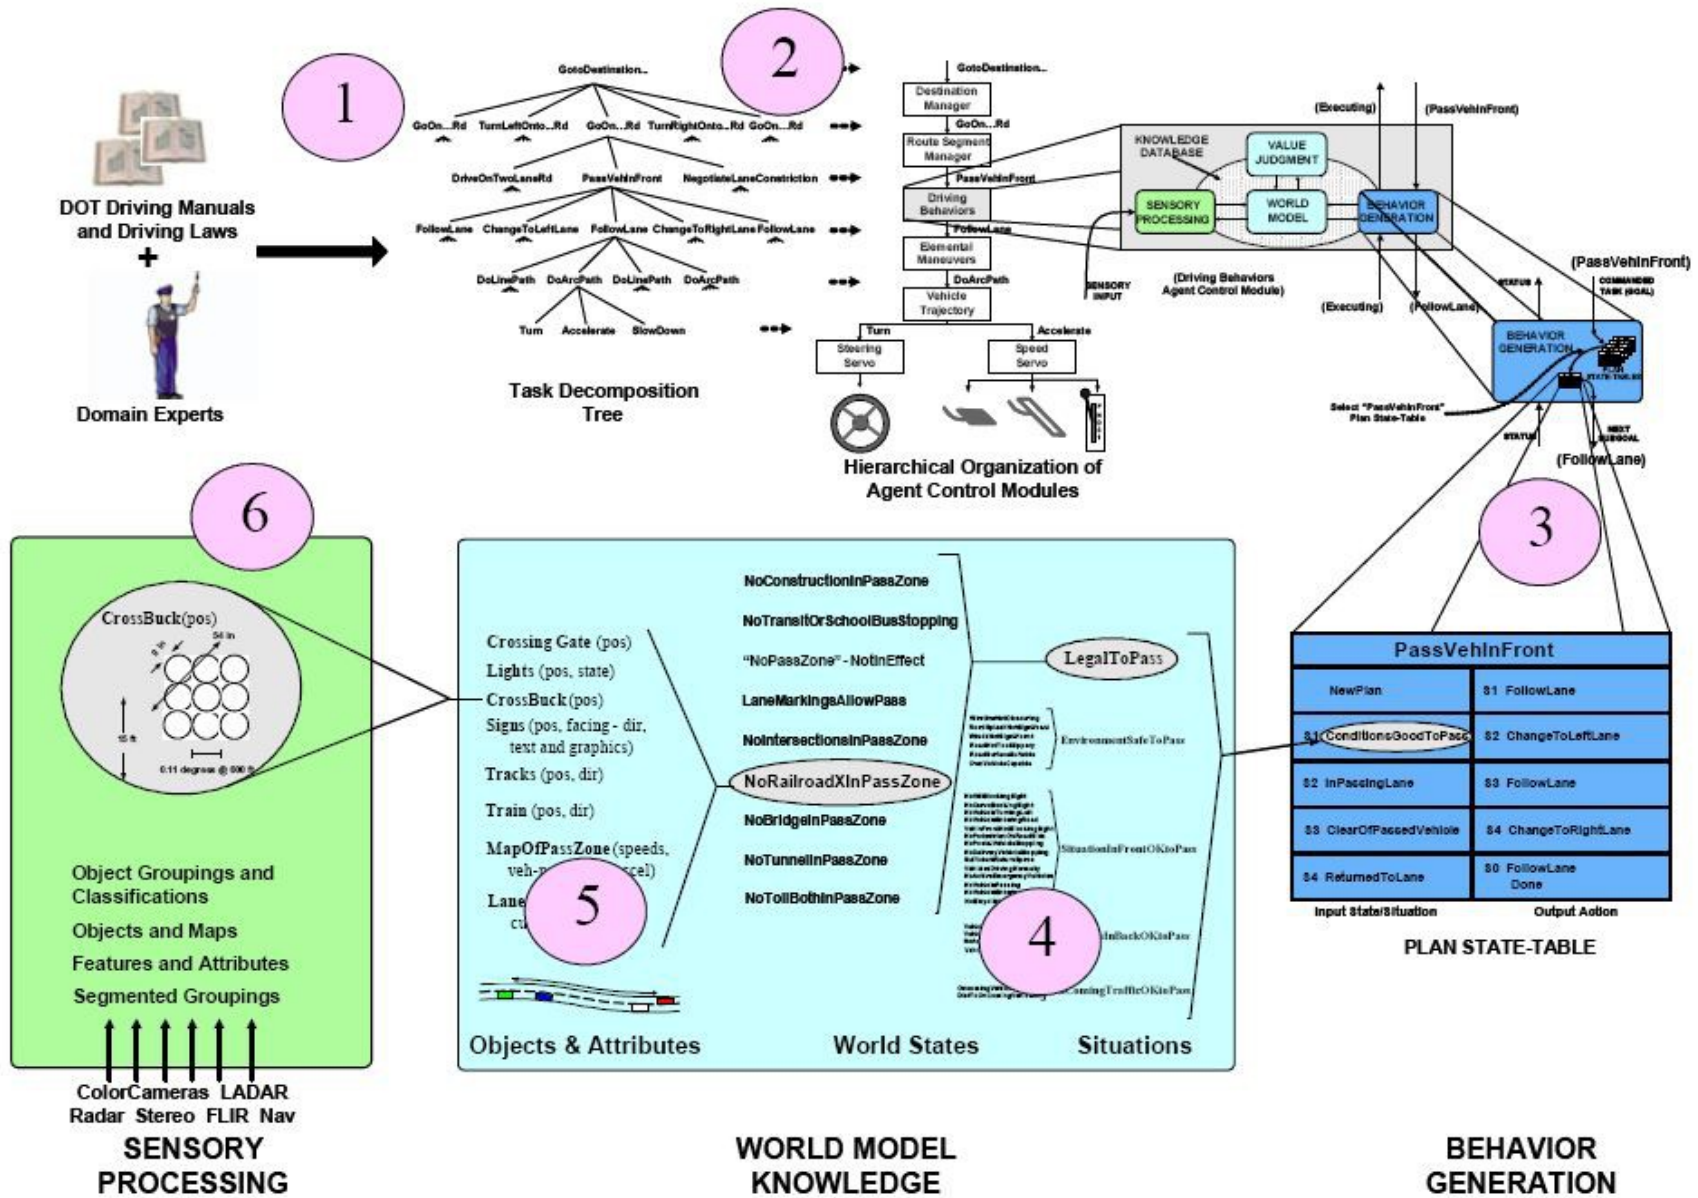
1

DOT Driving Manuals and Driving Laws
+
Domain Experts

2

GotoDestination...
GoOn...Rd TurnLeftOnto...Rd GoOn...Rd TurnRightOnto...Rd GoOn...Rd
DriveOnTwoLaneRd PassVehInFront NegotiateLaneConstriction
FollowLane ChangeToLeftLane FollowLane ChangeToRightLane FollowLane
DoLinePath DoArcPath DoLinePath DoArcPath
Turn Accelerate SlowDown

Task Decomposition Tree

GotoDestination...
Destination Manager
GoOn...Rd
Route Segment Manager
PassVehInFront
Driving Behaviors
FollowLane
Elemental Maneuvers
DoArcPath
Vehicle Trajectory
Turn
Accelerate
Steering Servo
Speed Servo

Hierarchical Organization of Agent Control Modules

KNOWLEDGE DATABASE
VALUE JUDGMENT
SENSORY PROCESSING
WORLD MODEL
BEHAVIOR GENERATION
SENSORY INPUT
(Driving Behaviors Agent Control Module)
(Executing)
(PassVehInFront)
(Executing)
(FollowLane)
STATUS
(PassVehInFront)
COMMANDED TASK (GOAL)
BEHAVIOR GENERATION
PLAN STATE-TABLES
Select "PassVehInFront" Plan State-Table
STATUS
NEXT SUBGOAL
(FollowLane)

3

6

CrossBuck(pos)
54 in
8 in
15 ft
0.11 degrees @ 600 ft

Object Groupings and Classifications
Objects and Maps
Features and Attributes
Segmented Groupings

ColorCameras LADAR
Radar Stereo FLIR Nav

Crossing Gate (pos)
Lights (pos, state)
CrossBuck (pos)
Signs (pos, facing - dir, text and graphics)
Tracks (pos, dir)
Train (pos, dir)
MapOfPassZone (speeds, veh-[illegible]cel)
Lane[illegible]
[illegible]

5

NoConstructionInPassZone
NoTransitOrSchoolBusStopping
"NoPassZone" - NotInEffect
LaneMarkingsAllowPass
NoIntersectionsInPassZone
NoRailroadXInPassZone
NoBridgeInPassZone
NoTunnelInPassZone
NoTollBothInPassZone

LegalToPass
EnvironmentSafeToPass
SituationInFrontOKtoPass
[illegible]InBackOKtoPass
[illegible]ComingTrafficOKtoPass

4

Objects & Attributes
World States
Situations

| PassVehInFront | |
|---|---|
| NewPlan | S1 FollowLane |
| S1 ConditionsGoodToPass | S2 ChangeToLeftLane |
| S2 InPassingLane | S3 FollowLane |
| S3 ClearOfPassedVehicle | S4 ChangeToRightLane |
| S4 ReturnedToLane | S0 FollowLane Done |

Input State/Situation
Output Action

PLAN STATE-TABLE

SENSORY PROCESSING

WORLD MODEL KNOWLEDGE

BEHAVIOR GENERATION